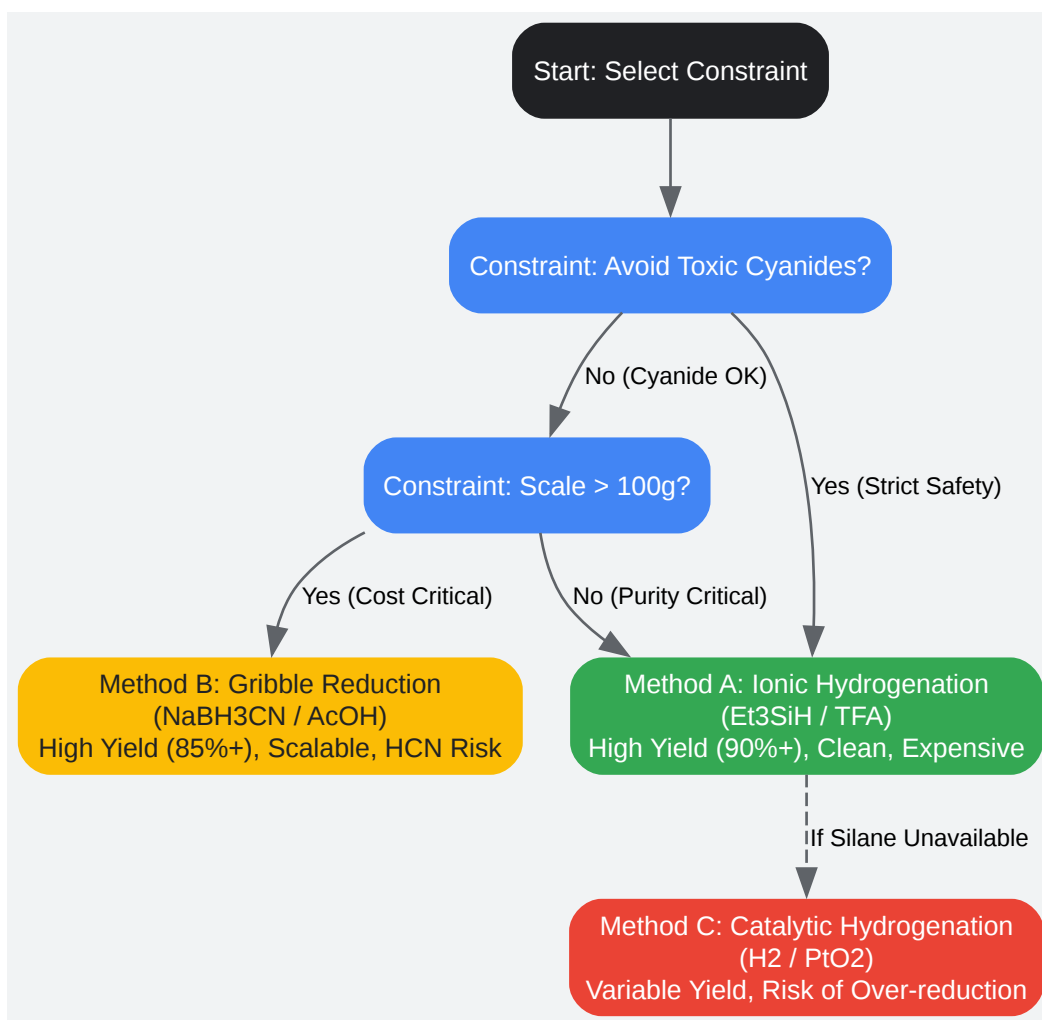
Start: Select Constraint

Constraint: Avoid Toxic Cyanides?

No (Cyanide OK)

Yes (Strict Safety)

Constraint: Scale > 100g?

Yes (Cost Critical)

No (Purity Critical)

Method B: Gribble Reduction
(NaBH3CN / AcOH)
High Yield (85%+), Scalable, HCN Risk

Method A: Ionic Hydrogenation
(Et3SiH / TFA)
High Yield (90%+), Clean, Expensive

If Silane Unavailable

Method C: Catalytic Hydrogenation
(H2 / PtO2)
Variable Yield, Risk of Over-reduction